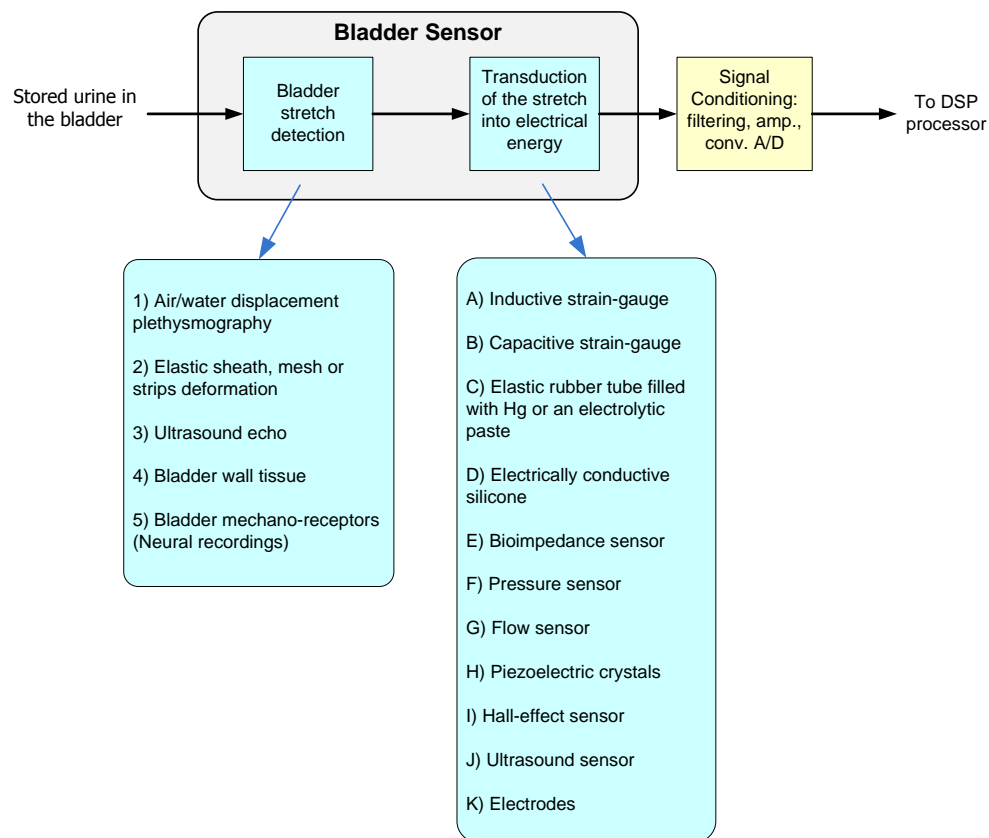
Bladder Sensor

Stored urine in the bladder

Bladder stretch detection

Transduction of the stretch into electrical energy

Signal Conditioning: filtering, amp., conv. A/D

To DSP processor

1) Air/water displacement plethysmography

2) Elastic sheath, mesh or strips deformation

3) Ultrasound echo

4) Bladder wall tissue

5) Bladder mechano-receptors (Neural recordings)

A) Inductive strain-gauge

B) Capacitive strain-gauge

C) Elastic rubber tube filled with Hg or an electrolytic paste

D) Electrically conductive silicone

E) Bioimpedance sensor

F) Pressure sensor

G) Flow sensor

H) Piezoelectric crystals

I) Hall-effect sensor

J) Ultrasound sensor

K) Electrodes